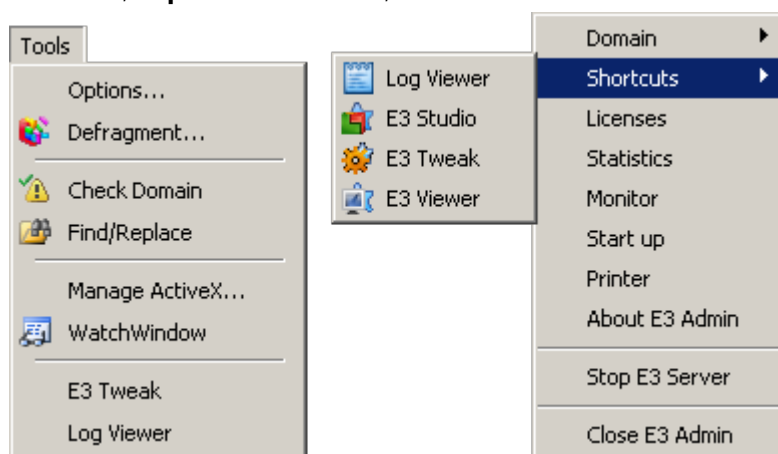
Tools

Options...
Defragment...
Check Domain
Find/Replace
Manage ActiveX...
WatchWindow
E3 Tweak
Log Viewer

Log Viewer
E3 Studio
E3 Tweak
E3 Viewer

Domain
Shortcuts
Licenses
Statistics
Monitor
Start up
Printer
About E3 Admin
Stop E3 Server
Close E3 Admin